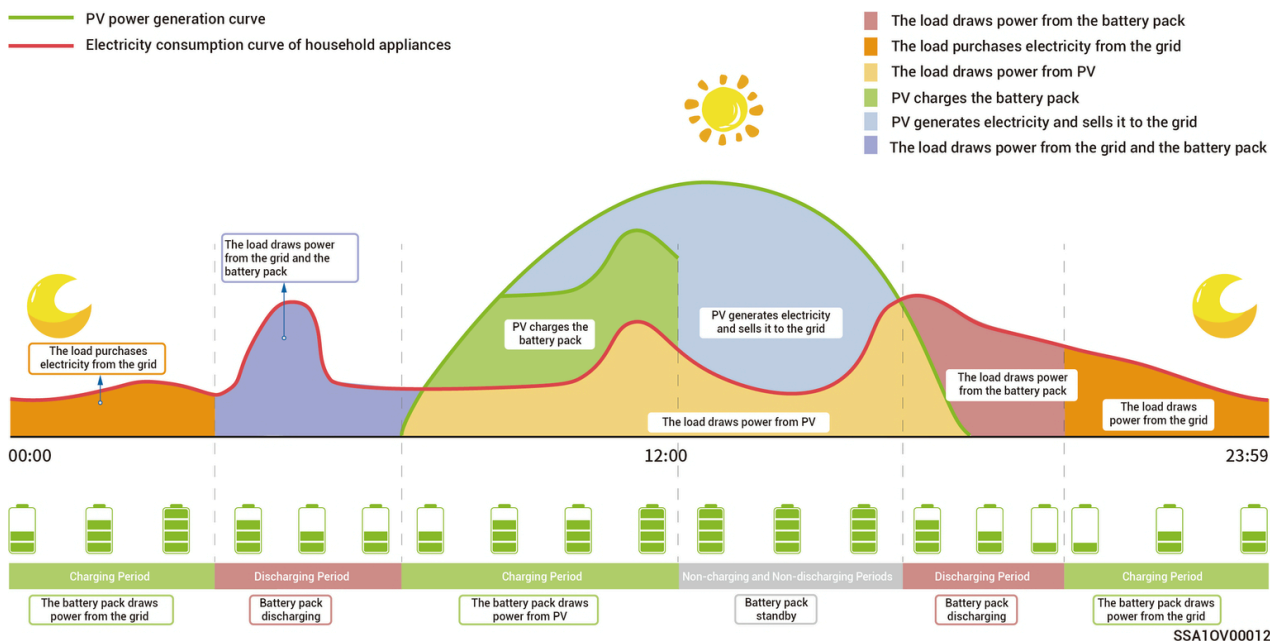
PV power generation curve
Electricity consumption curve of household appliances

The load draws power from the battery pack
The load purchases electricity from the grid
The load draws power from PV
PV charges the battery pack
PV generates electricity and sells it to the grid
The load draws power from the grid and the battery pack

The load draws power from the grid and the battery pack
The load purchases electricity from the grid
PV charges the battery pack
PV generates electricity and sells it to the grid
The load draws power from PV
The load draws power from the battery pack
The load draws power from the grid

00:00
12:00
23:59

Charging Period
Discharging Period
Charging Period
Non-charging and Non-discharging Periods
Discharging Period
Charging Period

The battery pack draws power from the grid
Battery pack discharging
The battery pack draws power from PV
Battery pack standby
Battery pack discharging
The battery pack draws power from the grid

SSA1OV00012